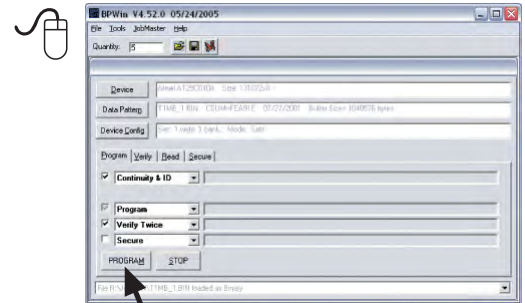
BPWin V4.52.0 05/24/2005
File Tools JobMaster Help
Quantity: 5
Device
Atmel AT29C010A Size 131072x8
Data Pattern
TIMB_1.BIN CSUM=FEA5E 07/27/2001 Buffer Size= 1048576 bytes
Device Config
Set: 1 width 1 bank Mode: Set
Program Verify Read Secure
Continuity & ID
Program
Verify Twice
Secure
PROGRAM
STOP
File F:\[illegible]TIMB_1.BIN loaded in Binary